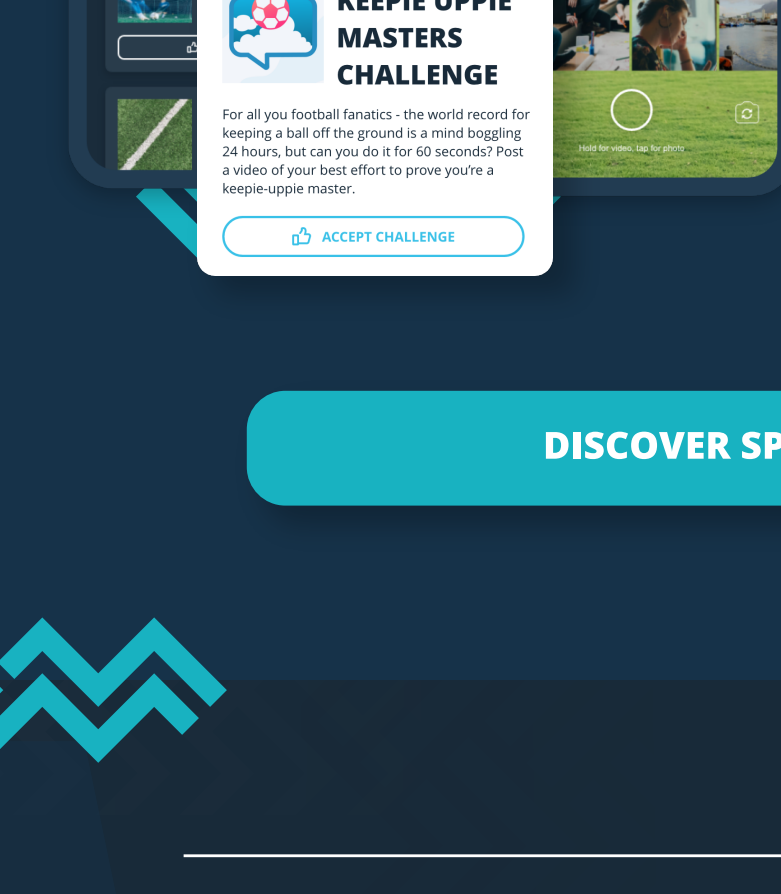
KEEPIE UPPIE MASTERS CHALLENGE

For all you football fanatics - the world record for keeping a ball off the ground is a mind boggling 24 hours, but can you do it for 60 seconds? Post a video of your best effort to prove you're a keepie-uppie master.

ACCEPT CHALLENGE

Hold for video, tap for photo

DISCOVER SP